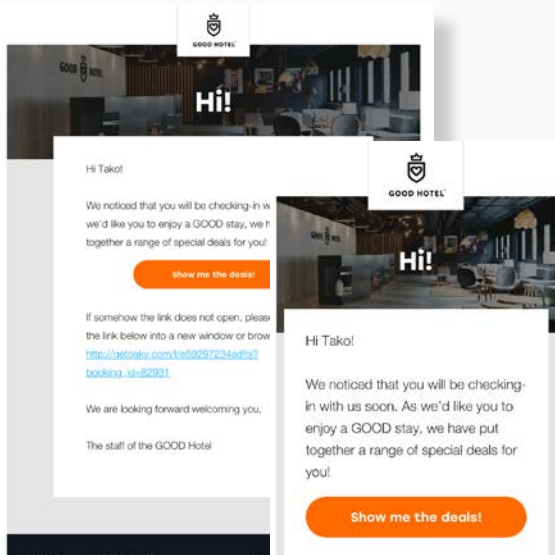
GOOD HOTEL

GOOD HOTEL

Hi!

Hi Tako!

We noticed that you will be checking-in w we'd like you to enjoy a GOOD stay, we h together a range of special deals for you!

Show me the deals!

If somehow the link does not open, please the link below into a new window or brow http://getoaky.com/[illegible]booking_id=82931

We are looking forward welcoming you,

The staff of the GOOD Hotel

GOOD HOTEL

Hi!

Hi Tako!

We noticed that you will be checking-in with us soon. As we'd like you to enjoy a GOOD stay, we have put together a range of special deals for you!

Show me the deals!